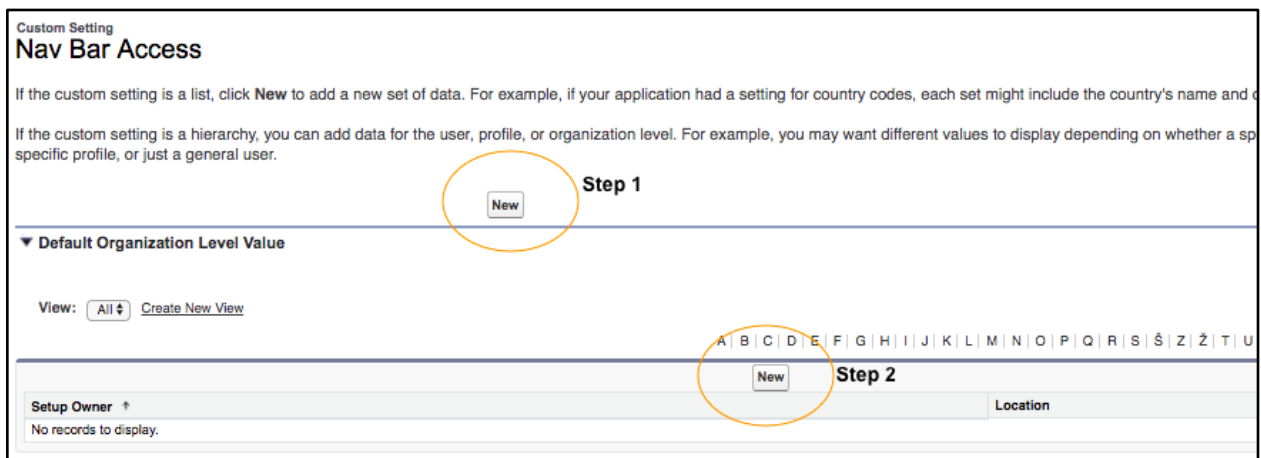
Custom Setting
Nav Bar Access

If the custom setting is a list, click **New** to add a new set of data. For example, if your application had a setting for country codes, each set might include the country's name and c

If the custom setting is a hierarchy, you can add data for the user, profile, or organization level. For example, you may want different values to display depending on whether a sp specific profile, or just a general user.

Step 1

New

▼ Default Organization Level Value

View: All ♦ Create New View

A | B | C | D | E | F | G | H | I | J | K | L | M | N | O | P | Q | R | S | Š | Z | Ž | T | U

New Step 2

| Setup Owner ↑ | Location |
|---|---|
| No records to display. | |